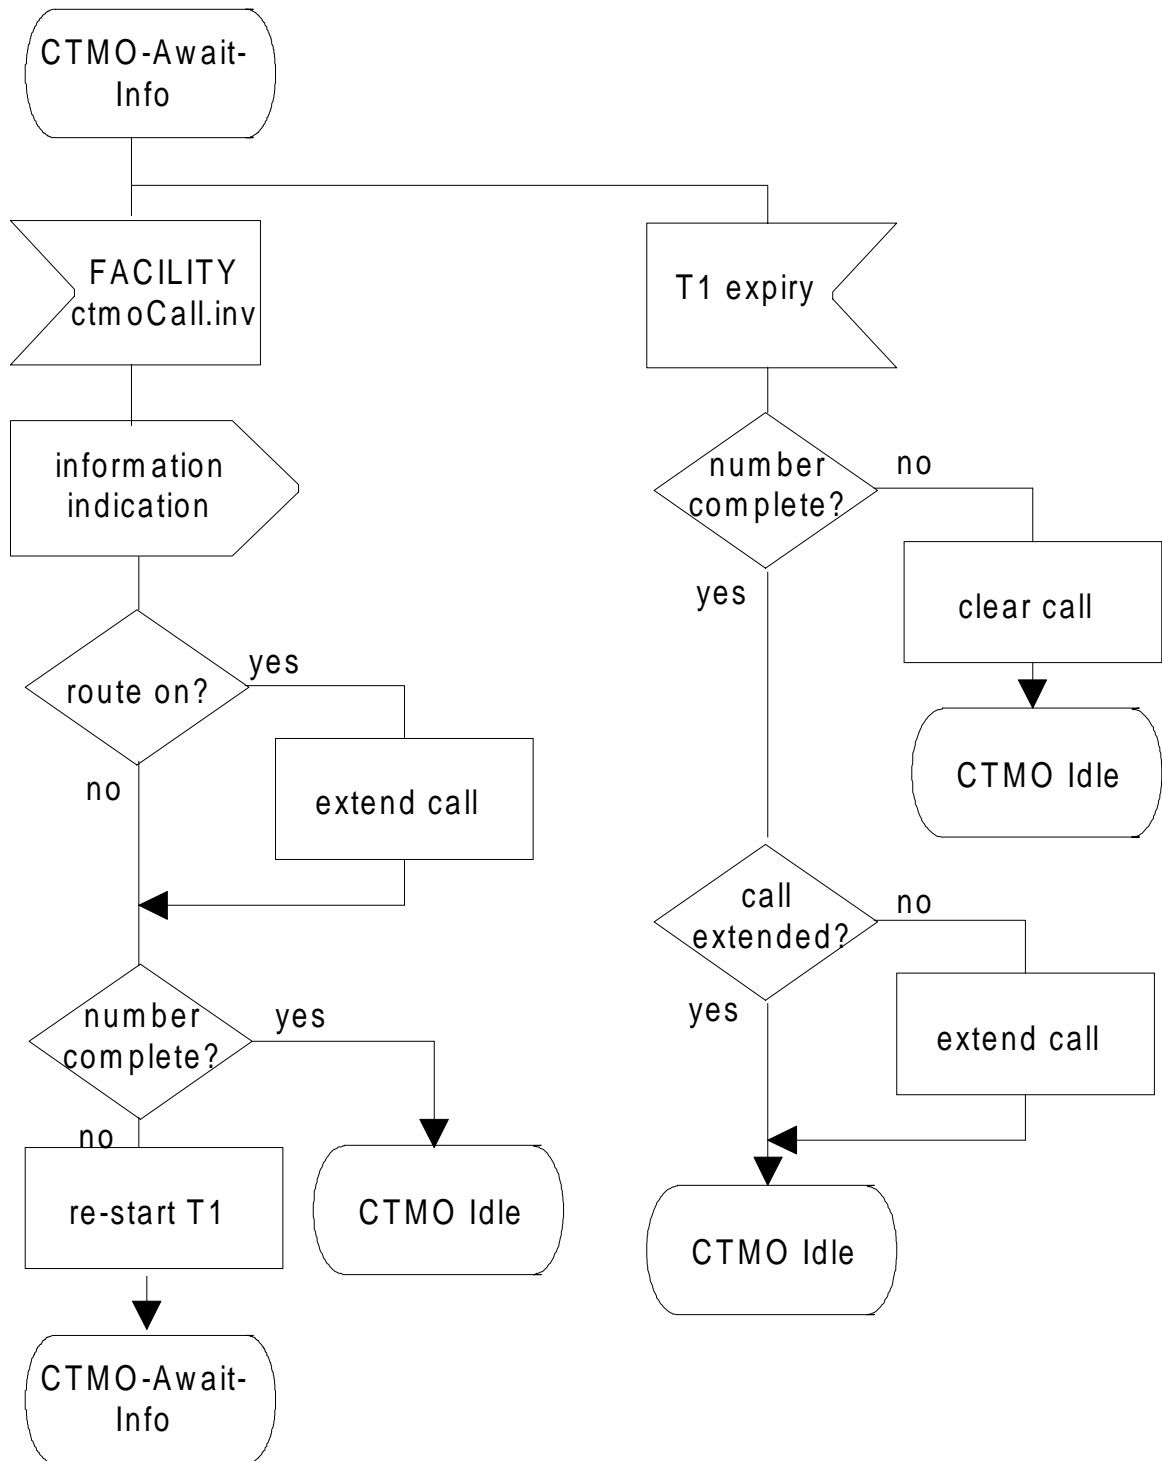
CTMO-Await-Info

FACILITY ctmoCall.inv

T1 expiry

information indication

number complete?

no

yes

clear call

route on?

yes

no

extend call

CTMO Idle

call extended?

no

yes

extend call

number complete?

yes

no

re-start T1

CTMO Idle

CTMO Idle

CTMO-Await-Info